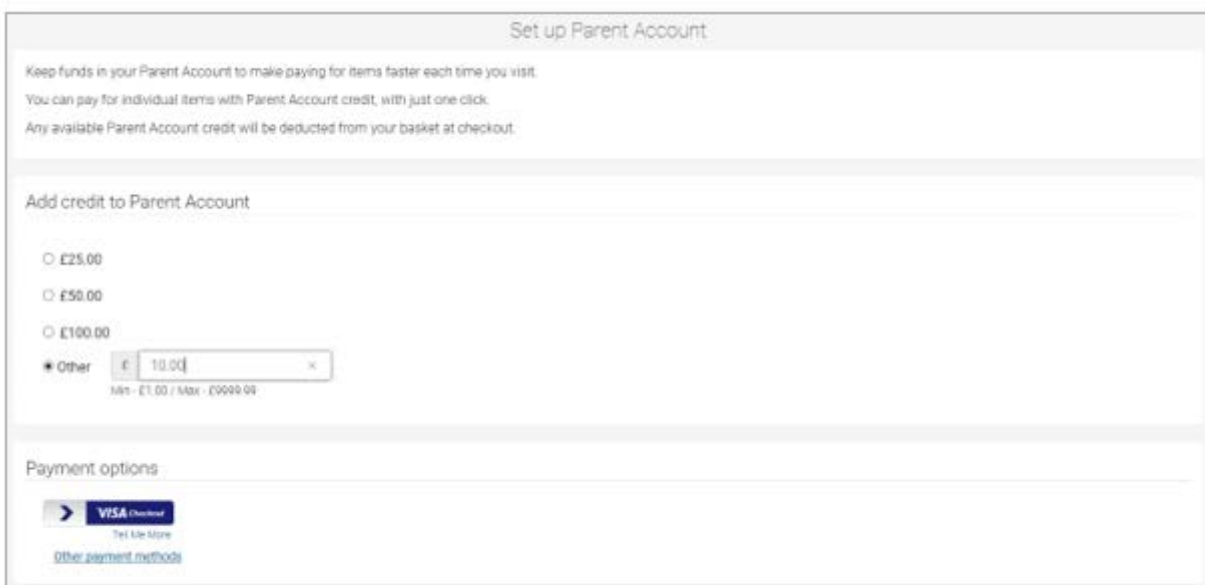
Set up Parent Account

Keep funds in your Parent Account to make paying for items faster each time you visit.

You can pay for individual items with Parent Account credit, with just one click.

Any available Parent Account credit will be deducted from your basket at checkout.

Add credit to Parent Account

£25.00

£50.00

£100.00

Other £ 10.00 ×

Min - £1.00 / Max - £9999.99

Payment options

VISA Checkout

Tell Me More

Other payment methods